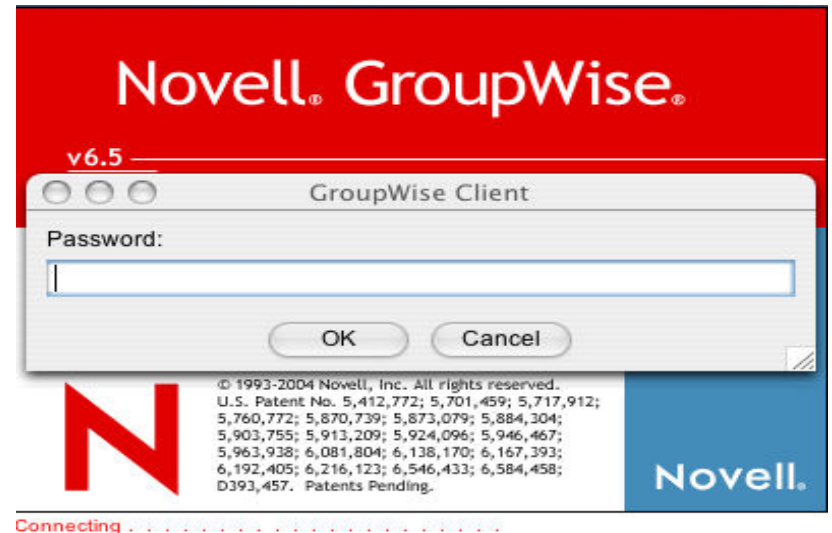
Novell® GroupWise®

v6.5

GroupWise Client

Password:

OK

Cancel

© 1993-2004 Novell, Inc. All rights reserved. U.S. Patent No. 5,412,772; 5,701,459; 5,717,912; 5,760,772; 5,870,739; 5,873,079; 5,884,304; 5,903,755; 5,913,209; 5,924,096; 5,946,467; 5,963,938; 6,081,804; 6,138,170; 6,167,393; 6,192,405; 6,216,123; 6,546,433; 6,584,458; D393,457. Patents Pending.

N

Novell®

Connecting . . . . . . . . . . . . . . . . . . . . . . .